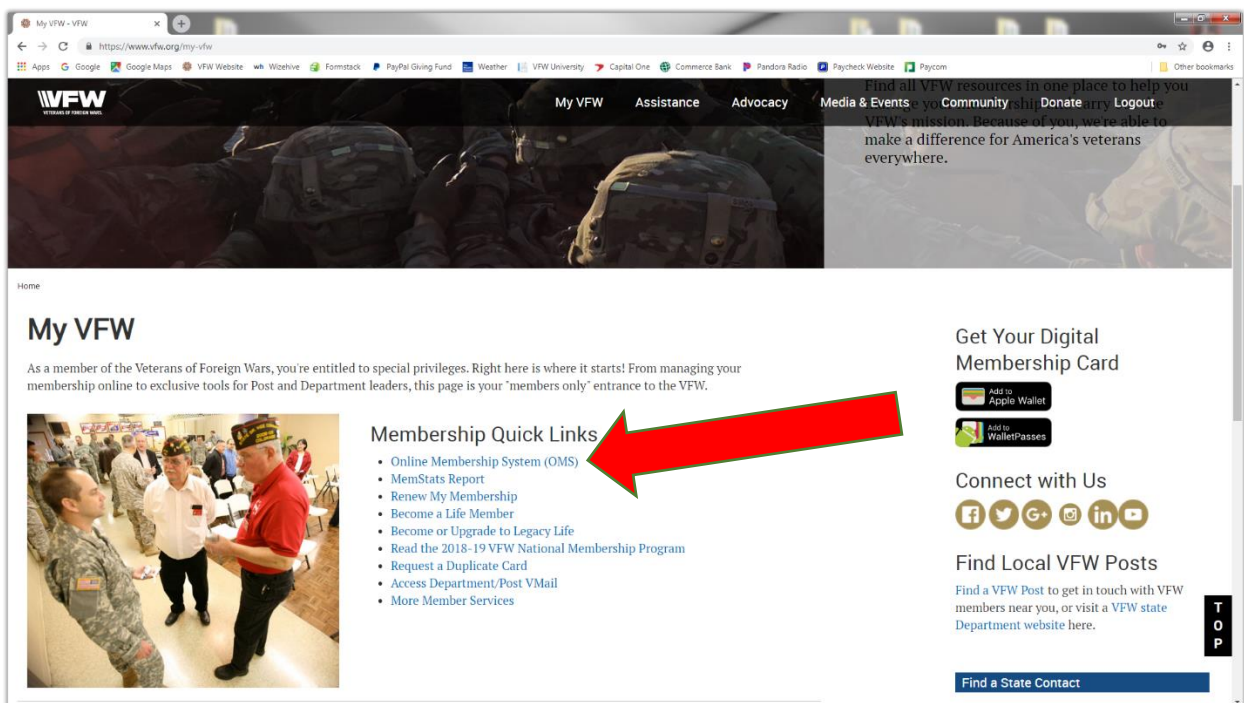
My VFW - VFW

https://www.vfw.org/my-vfw

Apps Google Google Maps VFW Website Wizehive Formstack PayPal Giving Fund Weather VFW University Capital One Commerce Bank Pandora Radio Paycheck Website Paycom Other bookmarks

VFW VETERANS OF FOREIGN WARS

My VFW Assistance Advocacy Media & Events Community Donate Logout

Find all VFW resources in one place to help you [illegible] your membership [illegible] carry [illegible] VFW's mission. Because of you, we're able to make a difference for America's veterans everywhere.

Home

My VFW

As a member of the Veterans of Foreign Wars, you're entitled to special privileges. Right here is where it starts! From managing your membership online to exclusive tools for Post and Department leaders, this page is your "members only" entrance to the VFW.

Membership Quick Links

- Online Membership System (OMS)
- MemStats Report
- Renew My Membership
- Become a Life Member
- Become or Upgrade to Legacy Life
- Read the 2018-19 VFW National Membership Program
- Request a Duplicate Card
- Access Department/Post VMail
- More Member Services

Get Your Digital Membership Card

Add to Apple Wallet

Add to WalletPasses

Connect with Us

Find Local VFW Posts

Find a VFW Post to get in touch with VFW members near you, or visit a VFW state Department website here.

TOP

Find a State Contact